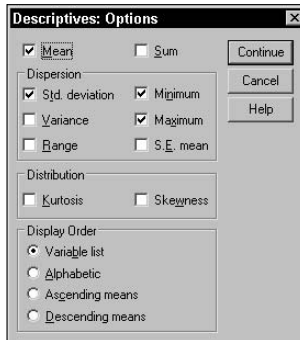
Descriptives: Options

Mean
Sum

Continue
Cancel
Help

Dispersion
Std. deviation
Minimum
Variance
Maximum
Range
S.E. mean

Distribution
Kurtosis
Skewness

Display Order
Variable list
Alphabetic
Ascending means
Descending means